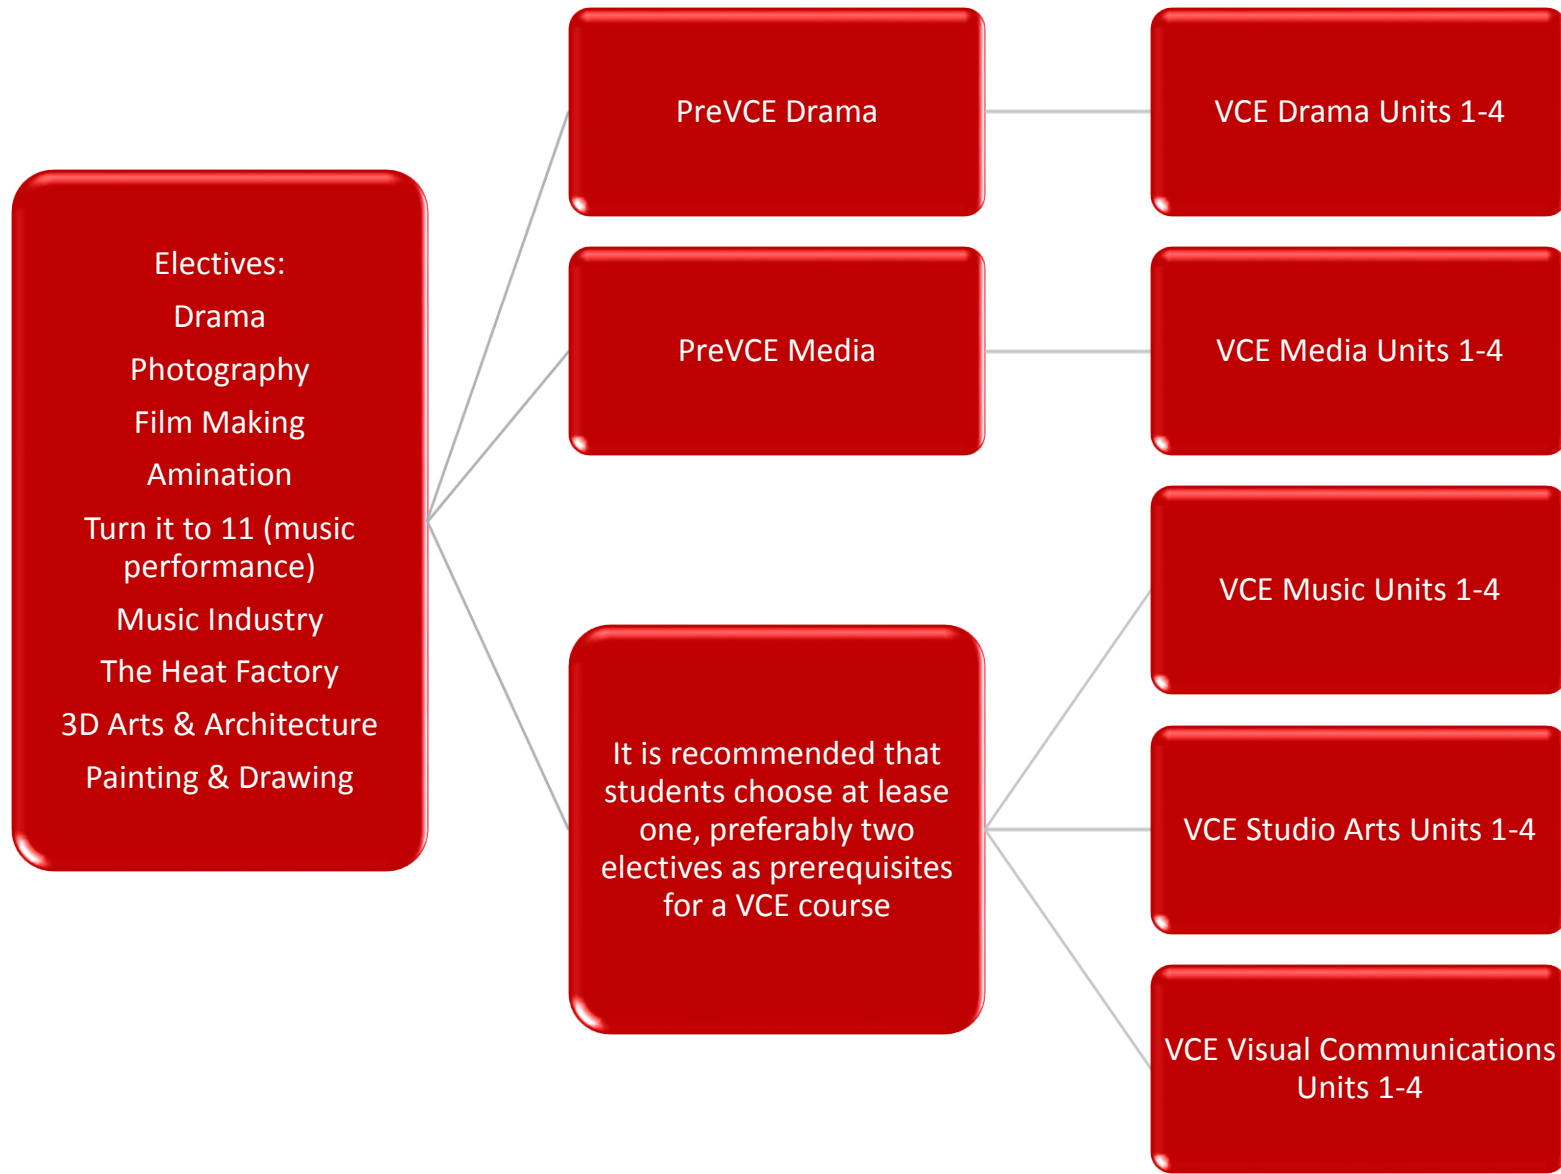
Electives:
Drama
Photography
Film Making
Amination
Turn it to 11 (music performance)
Music Industry
The Heat Factory
3D Arts & Architecture
Painting & Drawing

PreVCE Drama

PreVCE Media

It is recommended that students choose at lease one, preferably two electives as prerequisites for a VCE course

VCE Drama Units 1-4

VCE Media Units 1-4

VCE Music Units 1-4

VCE Studio Arts Units 1-4

VCE Visual Communications Units 1-4